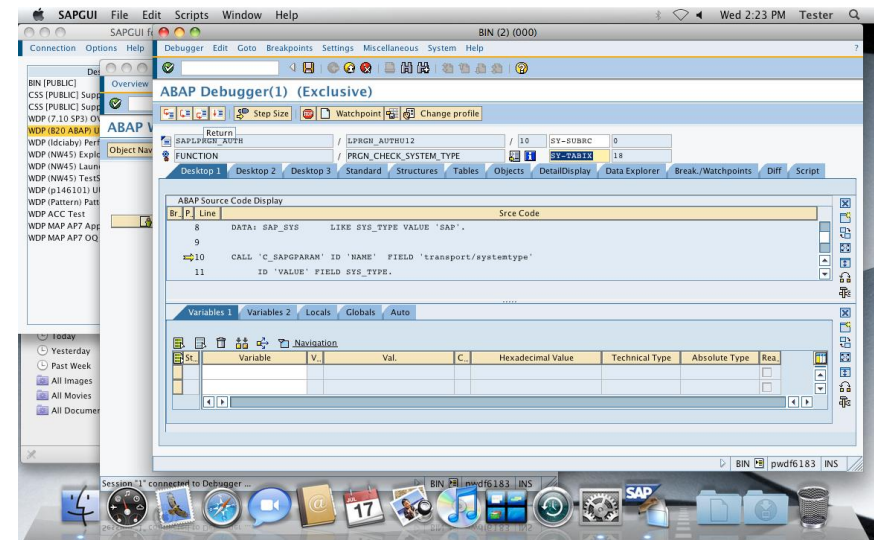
SAPGUI File Edit Scripts Window Help
Wed 2:23 PM Tester

SAPGUI f
BIN (2) (000)

Connection Options Help
Debugger Edit Goto Breakpoints Settings Miscellaneous System Help

BIN [PUBLIC]
CSS [PUBLIC] Supp
CSS [PUBLIC] Supp
WDP (7.10 SP3) OV
WDP (820 ABAP) U
WDP (ldciaby) Perf
WDP (NW45) Explo
WDP (NW45) Laun
WDP (NW45) TestS
WDP (p146101) UI
WDP (Pattern) Patt
WDP ACC Test
WDP MAP AP7 App
WDP MAP AP7 OQ

Overview
ABAP W
Object Nav

ABAP Debugger(1) (Exclusive)

Step Size Watchpoint Change profile
Return

SAPLPRGN_AUTH / LPRGN_AUTHU12 / 10 SY-SUBRC 0
FUNCTION / PRGN_CHECK_SYSTEM_TYPE SY-TABIX 18

Desktop 1 Desktop 2 Desktop 3 Standard Structures Tables Objects DetailDisplay Data Explorer Break./Watchpoints Diff Script

ABAP Source Code Display

| Br.. | P.. | Line | Srce Code |
|---|---|---|---|
| | | 8 | DATA: SAP_SYS LIKE SYS_TYPE VALUE 'SAP'. |
| | | 9 | |
| | | 10 | CALL 'C_SAPGPARAM' ID 'NAME' FIELD 'transport/systemtype' |
| | | 11 | ID 'VALUE' FIELD SYS_TYPE. |

Variables 1 Variables 2 Locals Globals Auto

Navigation

| St.. | Variable | V.. | Val. | C.. | Hexadecimal Value | Technical Type | Absolute Type | Rea.. |
|---|---|---|---|---|---|---|---|---|
| | | | | | | | | |
| | | | | | | | | |

Today
Yesterday
Past Week
All Images
All Movies
All Documen

BIN pwdf6183 INS

Session "1" connected to Debugger ...
BIN pwdf6183 INS

17
SAP